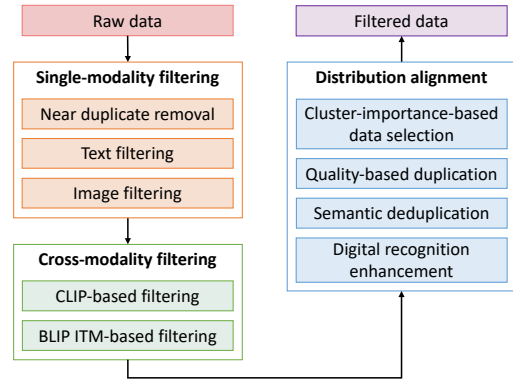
Raw data

Single-modality filtering

Near duplicate removal

Text filtering

Image filtering

Cross-modality filtering

CLIP-based filtering

BLIP ITM-based filtering

Filtered data

Distribution alignment

Cluster-importance-based data selection

Quality-based duplication

Semantic deduplication

Digital recognition enhancement